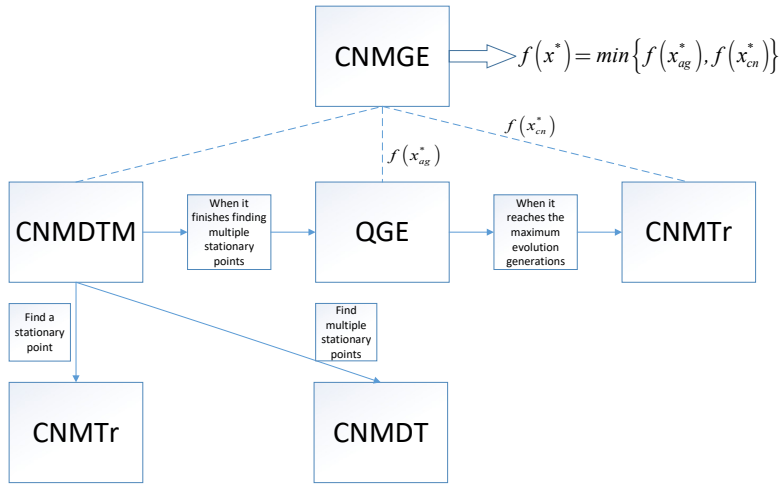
CNMGE

$f\left(x^{*}\right)=min\left\{f\left(x_{ag}^{*}\right),f\left(x_{cn}^{*}\right)\right\}$

$f\left(x_{cn}^{*}\right)$

$f\left(x_{ag}^{*}\right)$

CNMDTM

When it finishes finding multiple stationary points

QGE

When it reaches the maximum evolution generations

CNMTr

Find a stationary point

Find multiple stationary points

CNMTr

CNMDT